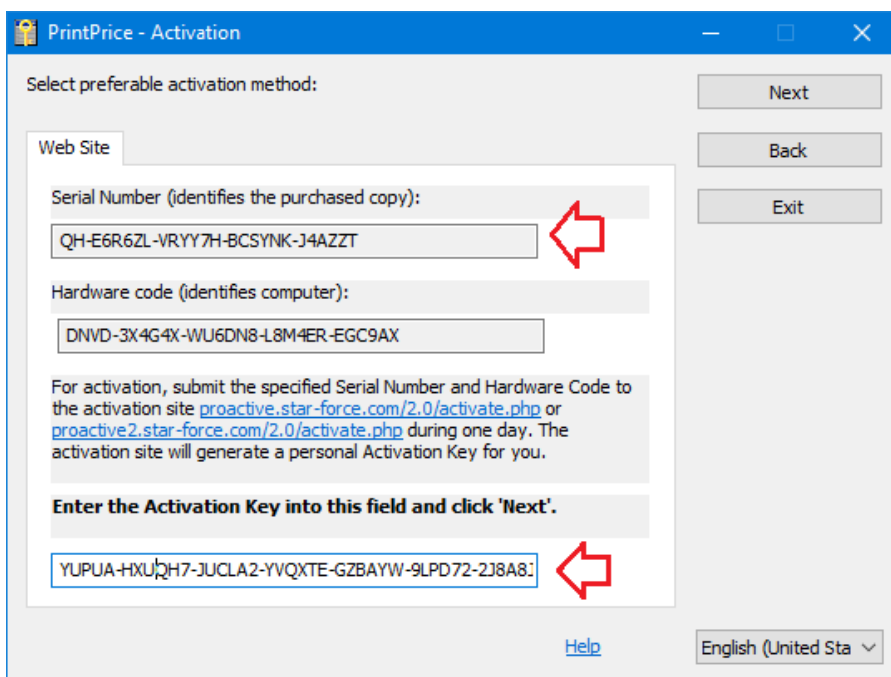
PrintPrice - Activation

Select preferable activation method:

Next

Back

Exit

Web Site

Serial Number (identifies the purchased copy):

QH-E6R6ZL-VRYY7H-BCSYNK-J4AZZT

Hardware code (identifies computer):

DNVD-3X4G4X-WU6DN8-L8M4ER-EGC9AX

For activation, submit the specified Serial Number and Hardware Code to the activation site proactive.star-force.com/2.0/activate.php or proactive2.star-force.com/2.0/activate.php during one day. The activation site will generate a personal Activation Key for you.

Enter the Activation Key into this field and click 'Next'.

YUPUA-HXUQH7-JUCLA2-YVQXTE-GZBAYW-9LPD72-2J8A8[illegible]

Help

English (United Sta